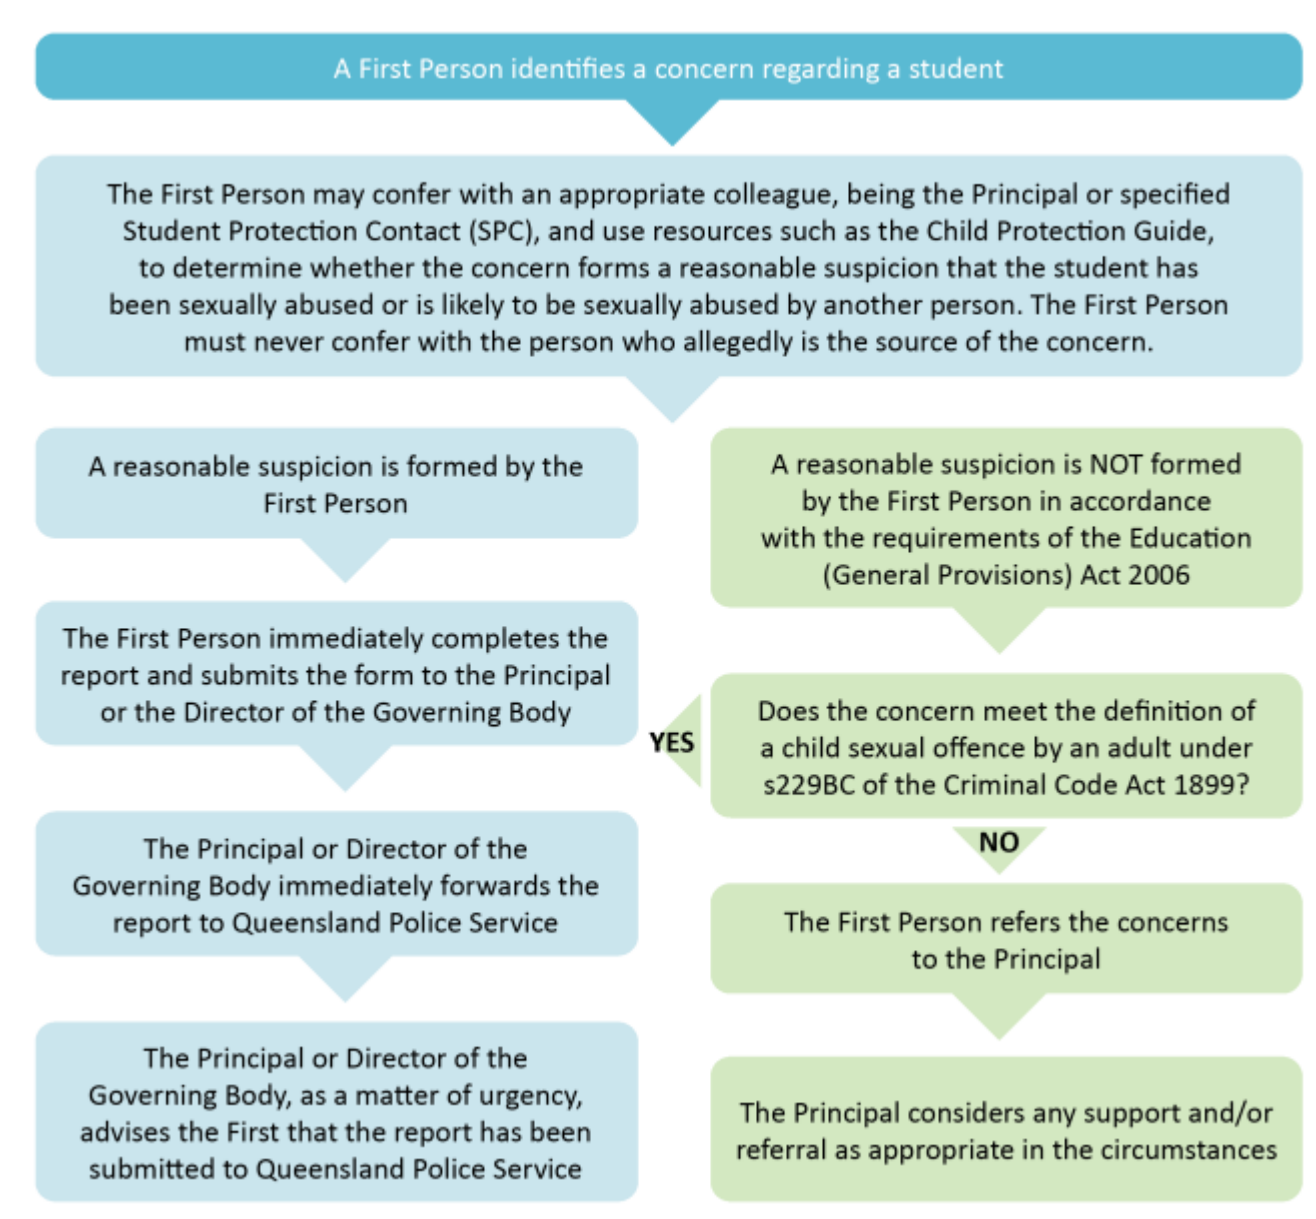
A First Person identifies a concern regarding a student

The First Person may confer with an appropriate colleague, being the Principal or specified Student Protection Contact (SPC), and use resources such as the Child Protection Guide, to determine whether the concern forms a reasonable suspicion that the student has been sexually abused or is likely to be sexually abused by another person. The First Person must never confer with the person who allegedly is the source of the concern.

A reasonable suspicion is formed by the First Person

The First Person immediately completes the report and submits the form to the Principal or the Director of the Governing Body

The Principal or Director of the Governing Body immediately forwards the report to Queensland Police Service

The Principal or Director of the Governing Body, as a matter of urgency, advises the First that the report has been submitted to Queensland Police Service

A reasonable suspicion is NOT formed by the First Person in accordance with the requirements of the Education (General Provisions) Act 2006

YES

Does the concern meet the definition of a child sexual offence by an adult under s229BC of the Criminal Code Act 1899?

NO

The First Person refers the concerns to the Principal

The Principal considers any support and/or referral as appropriate in the circumstances